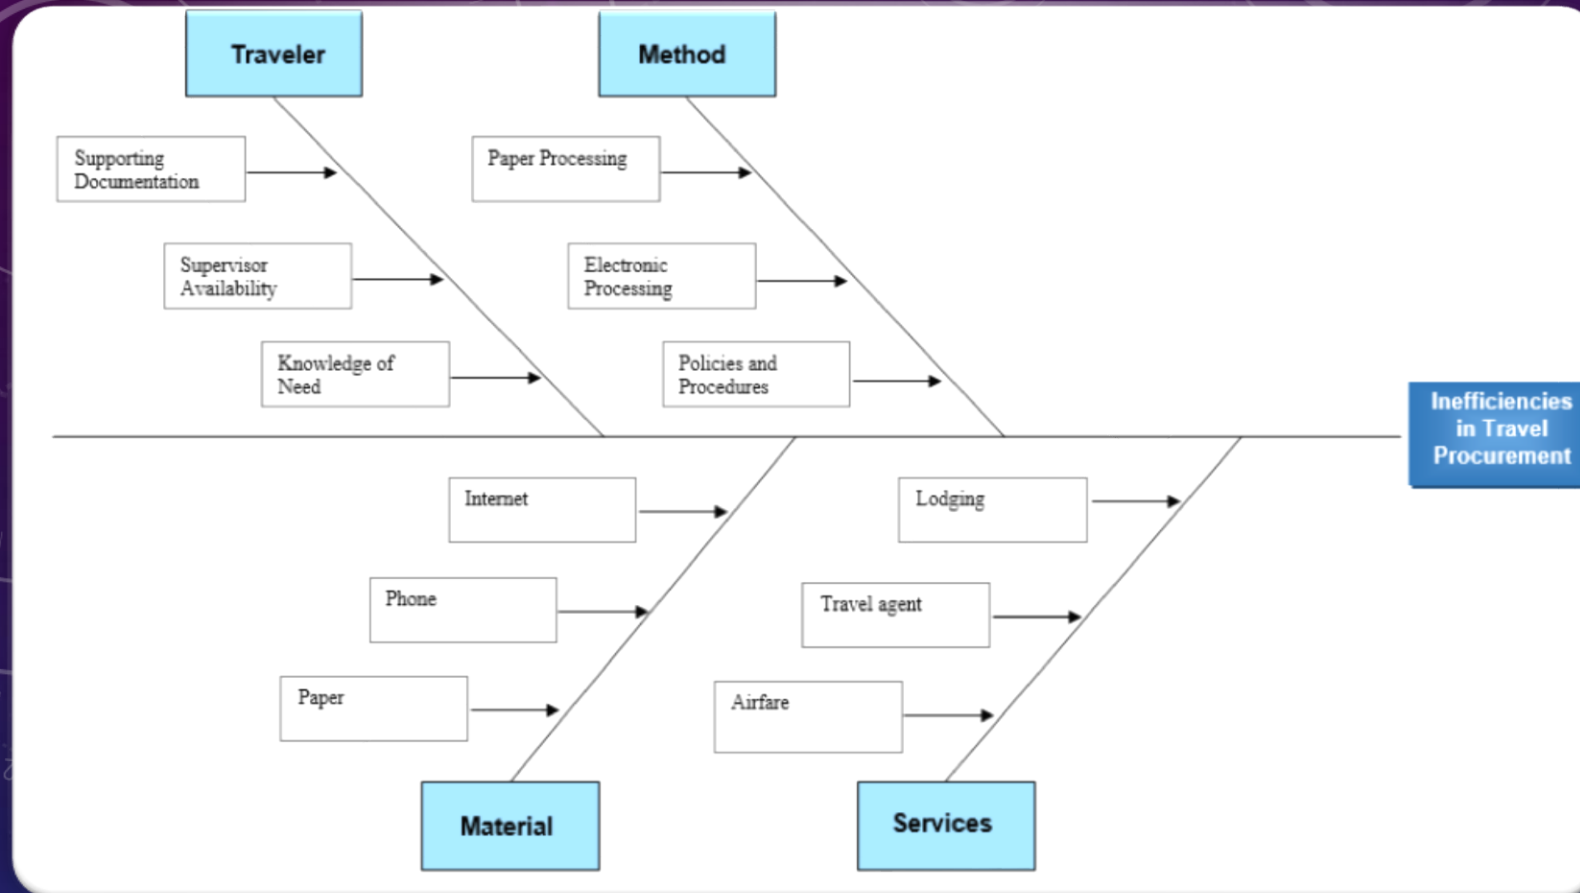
Traveler

Method

Supporting Documentation

Supervisor Availability

Knowledge of Need

Paper Processing

Electronic Processing

Policies and Procedures

Inefficiencies in Travel Procurement

Internet

Phone

Paper

Lodging

Travel agent

Airfare

Material

Services